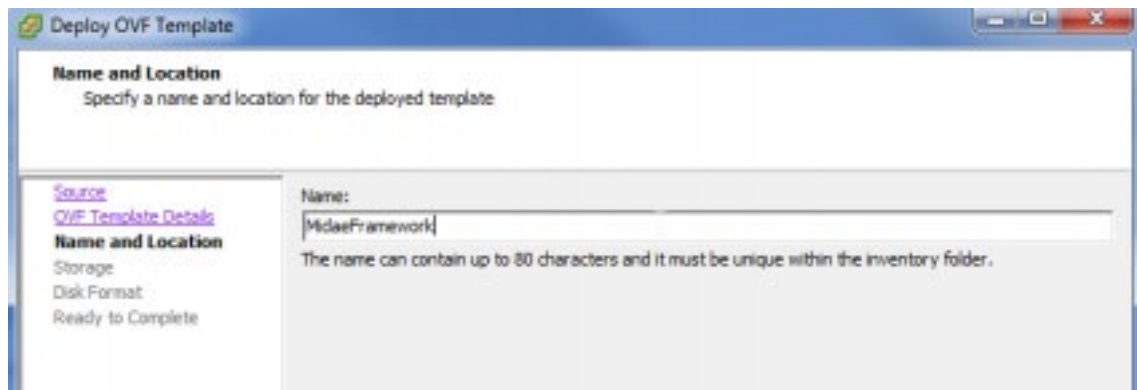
Deploy OVF Template

Name and Location
Specify a name and location for the deployed template

Source
OVF Template Details
Name and Location
Storage
Disk Format
Ready to Complete

Name:
MidaeFramework
The name can contain up to 80 characters and it must be unique within the inventory folder.